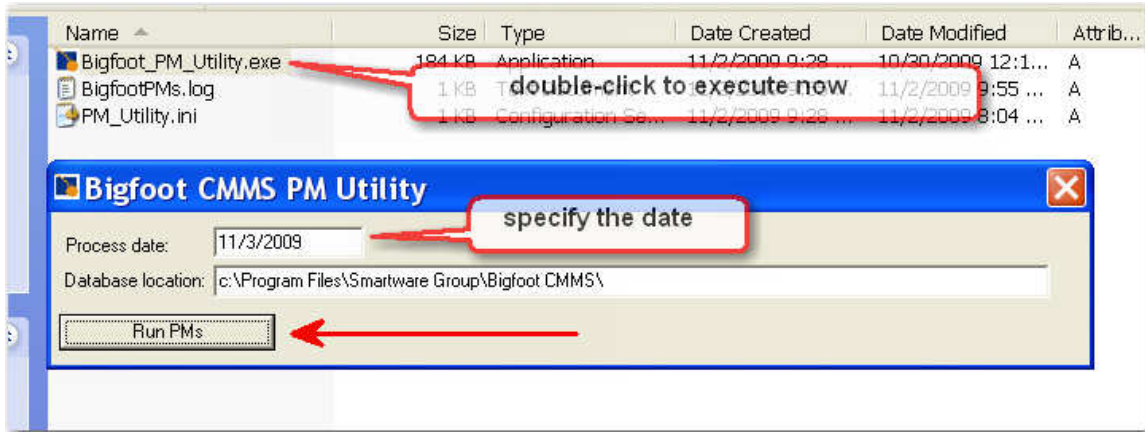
| Name | Size | Type | Date Created | Date Modified | Attrib... |
|---|---|---|---|---|---|
| Bigfoot_PM_Utility.exe | 184 KB | Application | 11/2/2009 9:28 ... | 10/30/2009 12:1... | A |
| BigfootPMs.log | 1 KB | T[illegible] | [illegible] | 11/2/2009 9:55 ... | A |
| PM_Utility.ini | 1 KB | Configuration Se... | 11/2/2009 9:28 ... | 11/2/2009 8:04 ... | A |

double-click to execute now

Bigfoot CMMS PM Utility

specify the date

Process date: 11/3/2009

Database location: c:\Program Files\Smartware Group\Bigfoot CMMS\

Run PMs